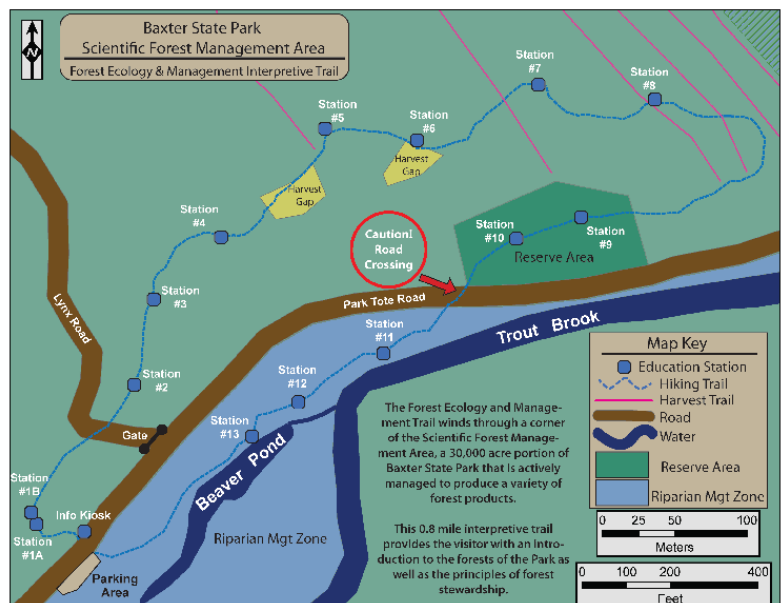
N

Baxter State Park
Scientific Forest Management Area
Forest Ecology & Management Interpretive Trail

Station #7

Station #8

Station #5

Station #6

Harvest Gap

Harvest Gap

Station #4

Caution! Road Crossing

Station #10

Station #9

Reserve Area

Lynx Road

Station #3

Park Tote Road

Station #11

Trout Brook

Station #2

Station #12

Station #13

Gate

Beaver Pond

Station #1B

Info Kiosk

Station #1A

Riparian Mgt Zone

Parking Area

Map Key
Education Station
Hiking Trail
Harvest Trail
Road
Water
Reserve Area
Riparian Mgt Zone

The Forest Ecology and Management Trail winds through a corner of the Scientific Forest Management Area, a 30,000 acre portion of Baxter State Park that is actively managed to produce a variety of forest products.

This 0.8 mile interpretive trail provides the visitor with an Introduction to the forests of the Park as well as the principles of forest stewardship.

0 25 50 100
Meters

0 100 200 400
Feet